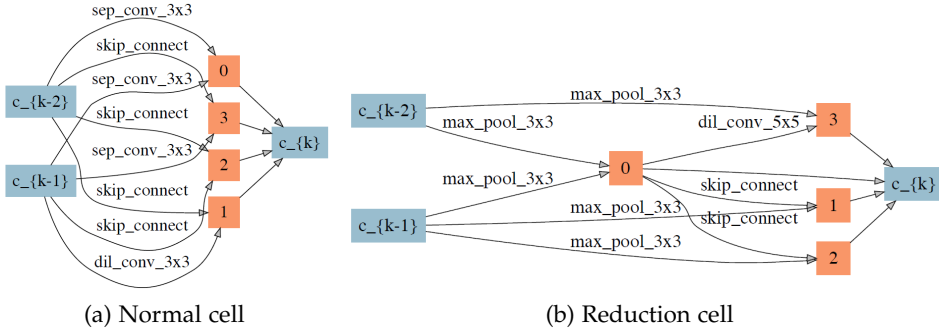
sep_conv_3x3
skip_connect
sep_conv_3x3
skip_connect
sep_conv_3x3
skip_connect
skip_connect
dil_conv_3x3
c_{k-2}
c_{k-1}
0
3
2
1
c_{k}

(a) Normal cell

c_{k-2}
max_pool_3x3
max_pool_3x3
dil_conv_5x5
max_pool_3x3
skip_connect
max_pool_3x3
skip_connect
max_pool_3x3
c_{k-1}
0
3
1
2
c_{k}

(b) Reduction cell